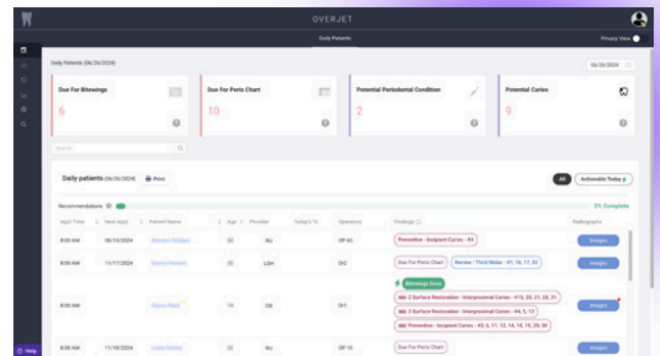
OVERJET

Daily Patients

Privacy View

Daily Patients (06/26/2024)

06/26/2024

Due For Bitewings

6

Due For Perio Chart

10

Potential Periodontal Condition

2

Potential Caries

9

Search

Daily patients (06/26/2024)

Print

All

Actionable Today

Recommendations

0% Complete

| Appt Time | Next Appt | Patient Name | Age | Provider | Today's Tx | Operatory | Findings | Radiographs |
|---|---|---|---|---|---|---|---|---|
| 8:00 AM | 08/15/2024 | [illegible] | 32 | MJ | | OP #2 | Preventive - Incipient Caries - #4 | Images |
| 8:00 AM | 11/17/2024 | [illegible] | 33 | LSH | | OC2 | Due For Perio Chart; Review - Third Molar - #1, 16, 17, 32 | Images |
| 8:00 AM | | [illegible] | 19 | DB | | OC1 | Bitewings Due; 2 Surface Restoration - Interproximal Caries - #15, 20, 21, 28, 31; 3 Surface Restoration - Interproximal Caries - #4, 5, 13; Preventive - Incipient Caries - #3, 6, 11, 12, 14, 18, 19, 29, 30 | Images |
| 8:00 AM | 11/18/2024 | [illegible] | 22 | MJ | | OP 10 | Due For Perio Chart | Images |

Help